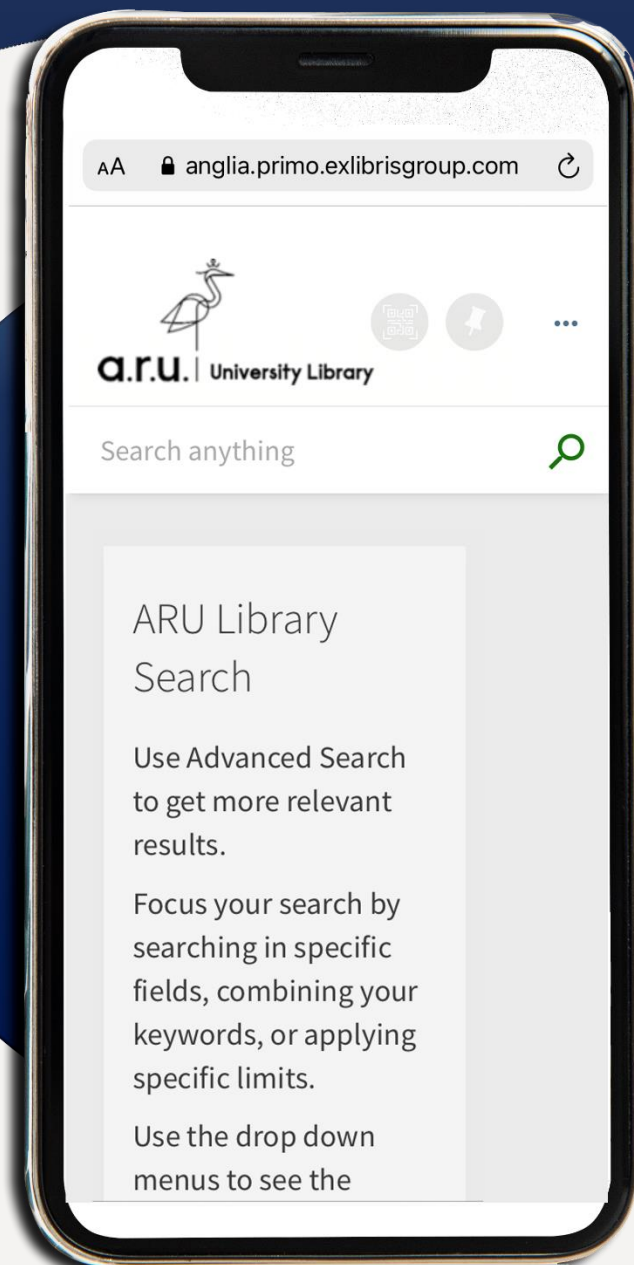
AA anglia.primo.exlibrisgroup.com

a.r.u. | University Library

Search anything

ARU Library Search

Use Advanced Search to get more relevant results.

Focus your search by searching in specific fields, combining your keywords, or applying specific limits.

Use the drop down menus to see the